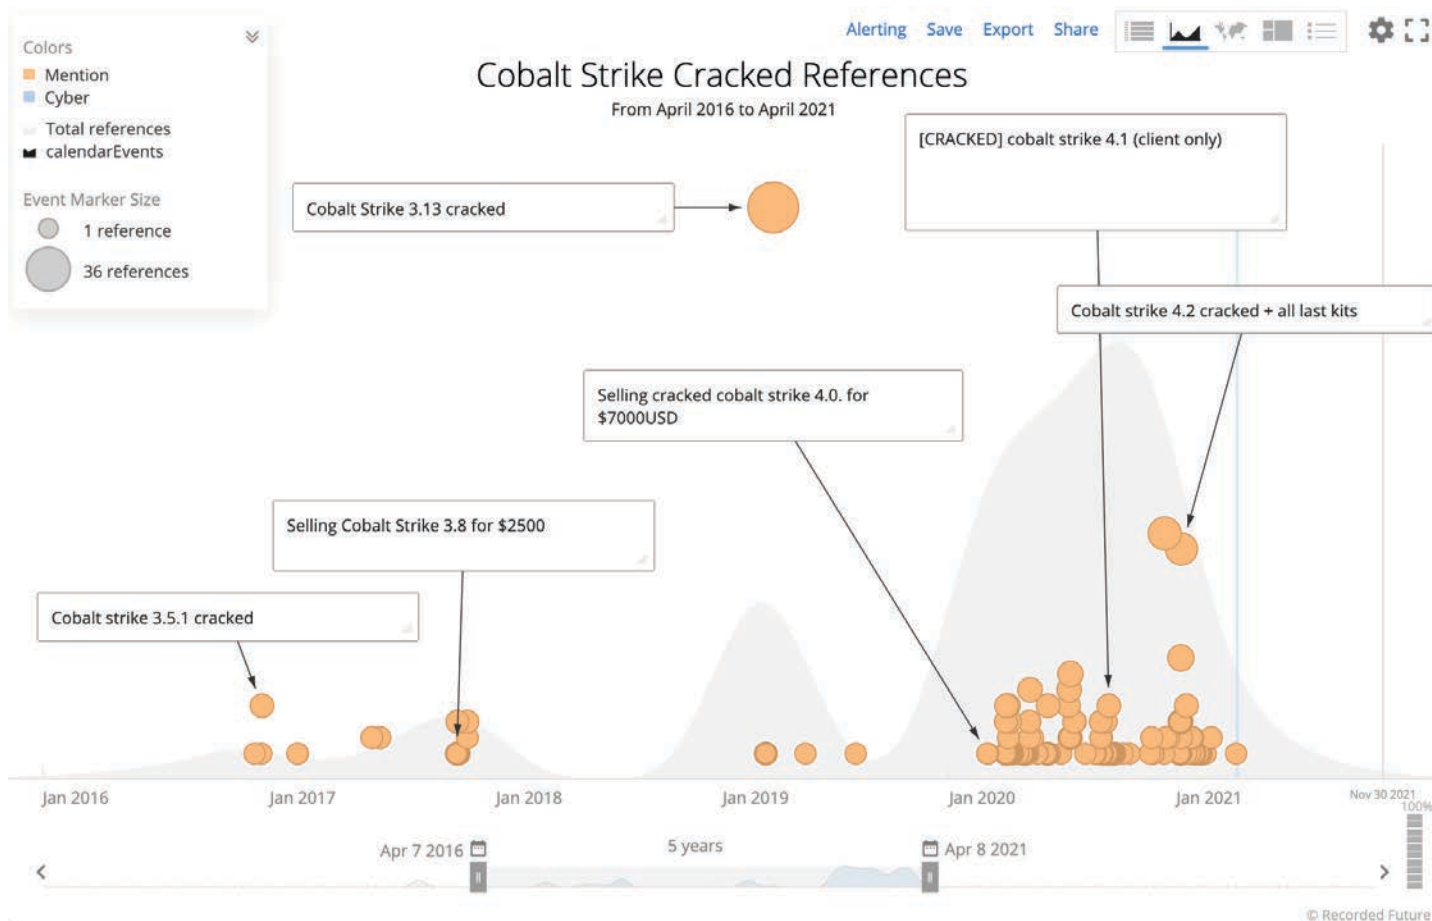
Colors
Mention
Cyber
Total references
calendarEvents

Event Marker Size
1 reference
36 references

Alerting Save Export Share

Cobalt Strike Cracked References
From April 2016 to April 2021

[CRACKED] cobalt strike 4.1 (client only)

Cobalt Strike 3.13 cracked

Cobalt strike 4.2 cracked + all last kits

Selling cracked cobalt strike 4.0. for $7000USD

Selling Cobalt Strike 3.8 for $2500

Cobalt strike 3.5.1 cracked

Jan 2016 Jan 2017 Jan 2018 Jan 2019 Jan 2020 Jan 2021 Nov 30 2021

100%

Apr 7 2016 5 years Apr 8 2021

© Recorded Future